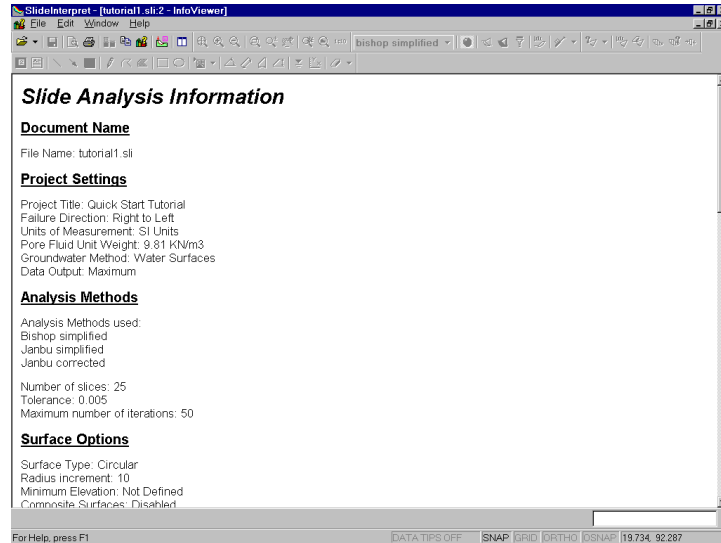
SlideInterpret - [tutorial1.sli:2 - InfoViewer]
File Edit Window Help
bishop simplified

Slide Analysis Information

Document Name

File Name: tutorial1.sli

Project Settings

Project Title: Quick Start Tutorial
Failure Direction: Right to Left
Units of Measurement: SI Units
Pore Fluid Unit Weight: 9.81 KN/m3
Groundwater Method: Water Surfaces
Data Output: Maximum

Analysis Methods

Analysis Methods used:
Bishop simplified
Janbu simplified
Janbu corrected

Number of slices: 25
Tolerance: 0.005
Maximum number of iterations: 50

Surface Options

Surface Type: Circular
Radius increment: 10
Minimum Elevation: Not Defined
Composite Surfaces: Disabled

For Help, press F1 DATA TIPS OFF SNAP GRID ORTHO OSNAP 19.734, 92.287